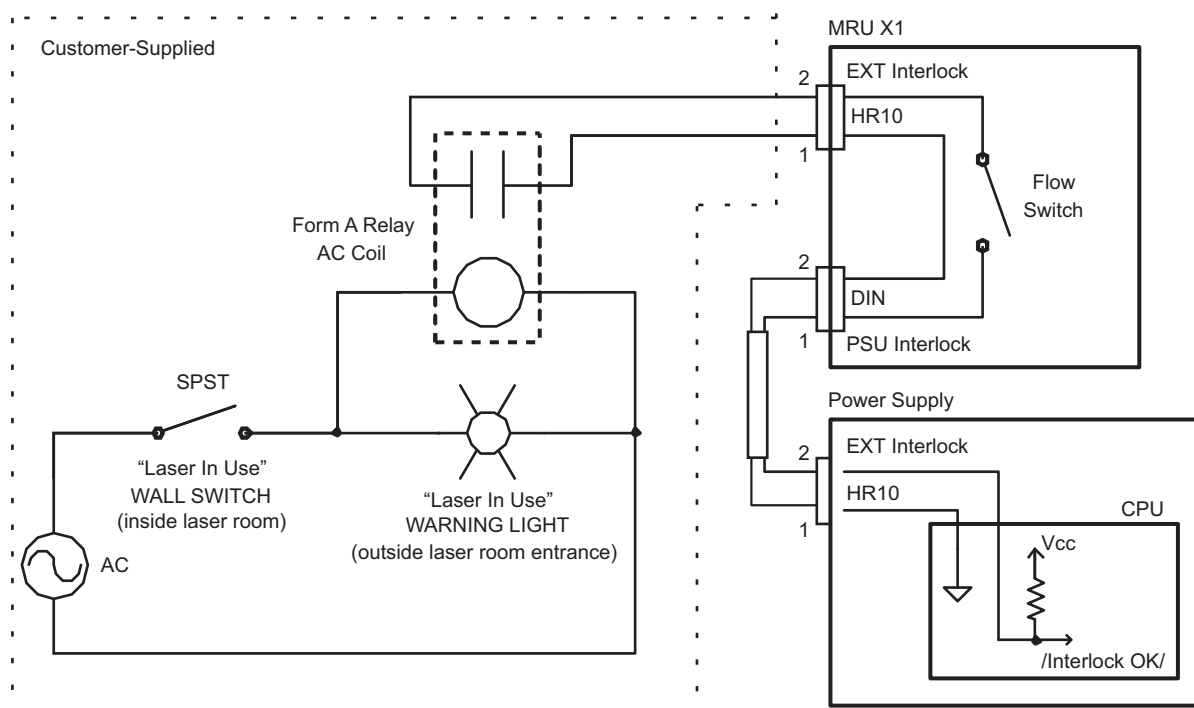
Customer-Supplied

MRU X1

EXT Interlock

2

HR10

1

Flow Switch

Form A Relay AC Coil

2

DIN

1

PSU Interlock

SPST

Power Supply

EXT Interlock

2

HR10

1

CPU

Vcc

"Laser In Use" WALL SWITCH (inside laser room)

"Laser In Use" WARNING LIGHT (outside laser room entrance)

AC

/Interlock OK/